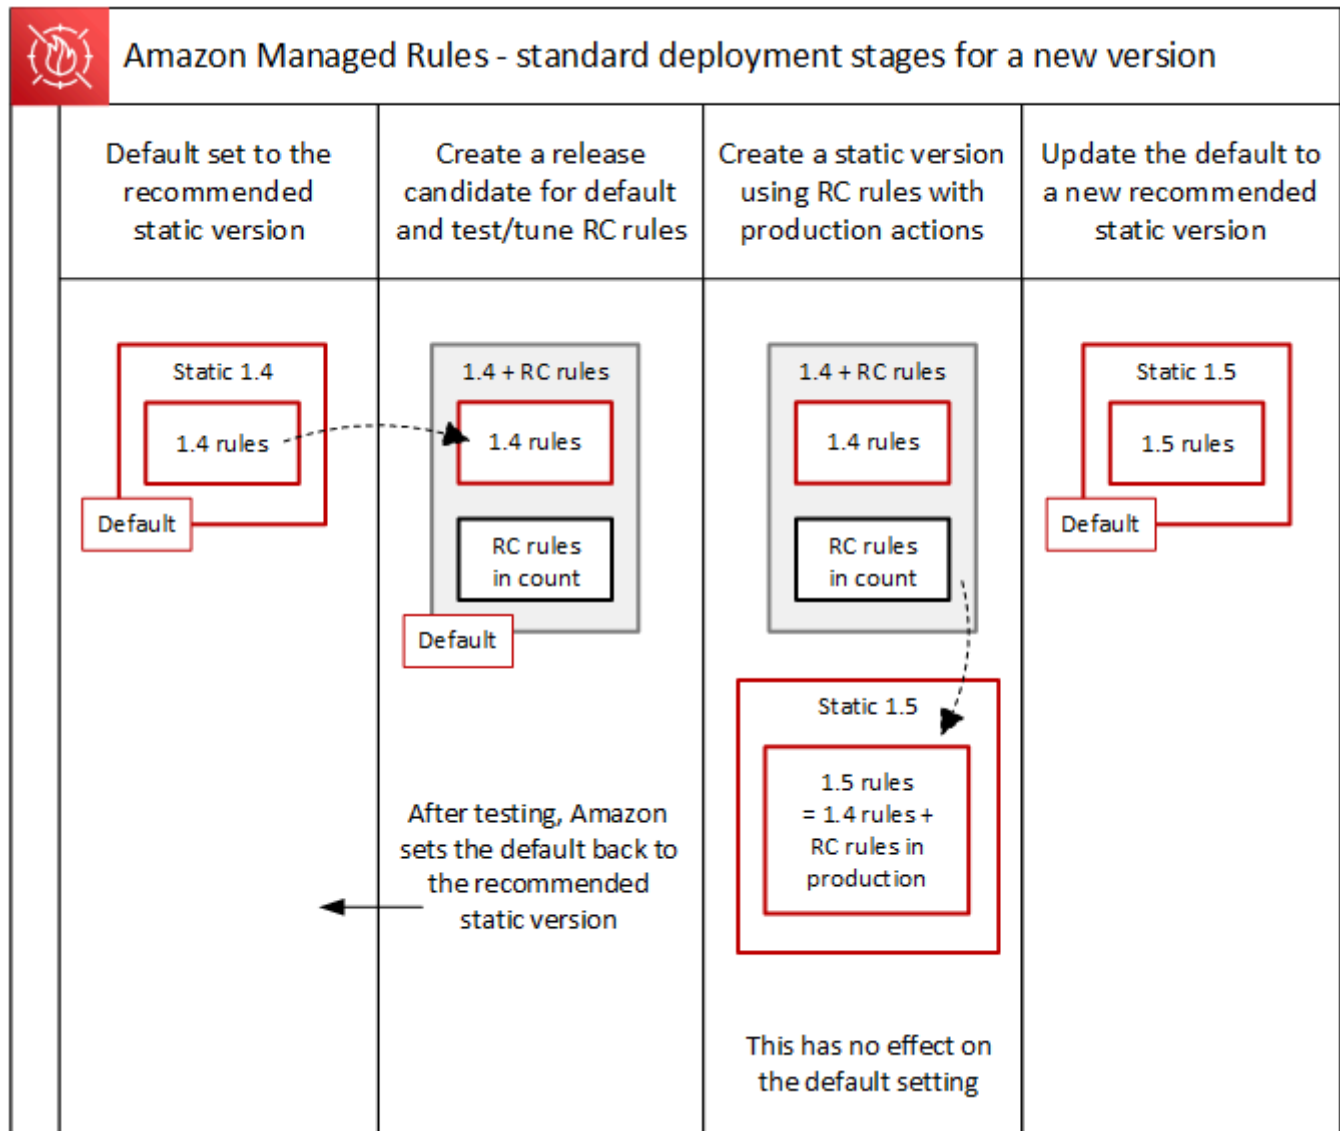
Amazon Managed Rules - standard deployment stages for a new version

Default set to the recommended static version

Static 1.4

1.4 rules

Default

Create a release candidate for default and test/tune RC rules

1.4 + RC rules

1.4 rules

RC rules in count

Default

After testing, Amazon sets the default back to the recommended static version

Create a static version using RC rules with production actions

1.4 + RC rules

1.4 rules

RC rules in count

Static 1.5

1.5 rules = 1.4 rules + RC rules in production

This has no effect on the default setting

Update the default to a new recommended static version

Static 1.5

1.5 rules

Default